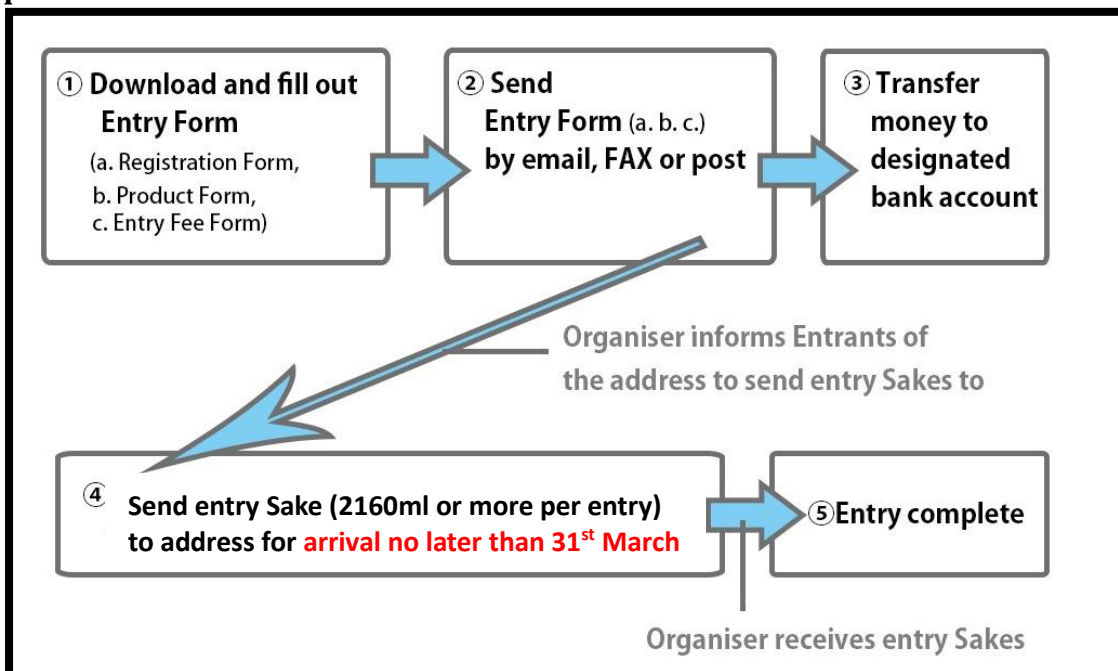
① Download and fill out Entry Form
(a. Registration Form,
b. Product Form,
c. Entry Fee Form)

② Send Entry Form (a. b. c.) by email, FAX or post

③ Transfer money to designated bank account

Organiser informs Entrants of the address to send entry Sakes to

④ Send entry Sake (2160ml or more per entry) to address for arrival no later than 31$^{st}$ March

⑤Entry complete

Organiser receives entry Sakes